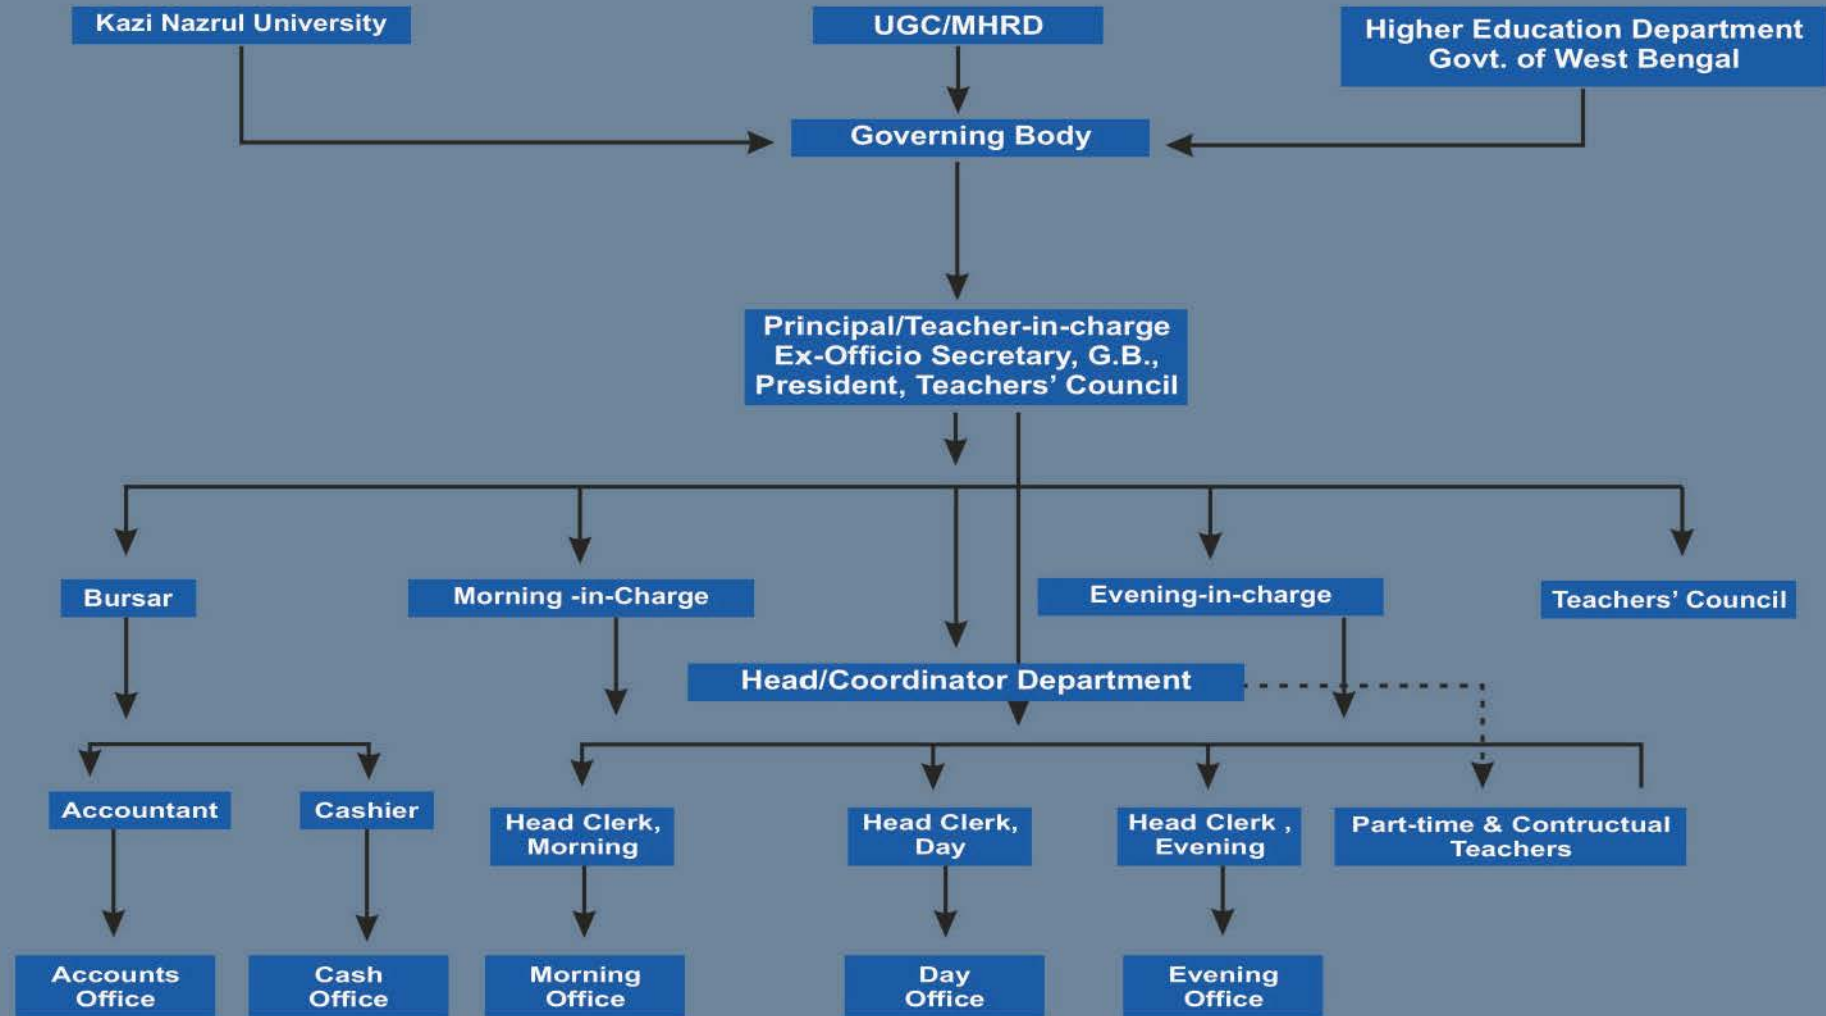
Kazi Nazrul University

UGC/MHRD

Higher Education Department
Govt. of West Bengal

Governing Body

Principal/Teacher-in-charge
Ex-Officio Secretary, G.B.,
President, Teachers' Council

Bursar

Morning -in-Charge

Evening-in-charge

Teachers' Council

Head/Coordinator Department

Accountant

Cashier

Head Clerk, Morning

Head Clerk, Day

Head Clerk , Evening

Part-time & Contructual Teachers

Accounts Office

Cash Office

Morning Office

Day Office

Evening Office